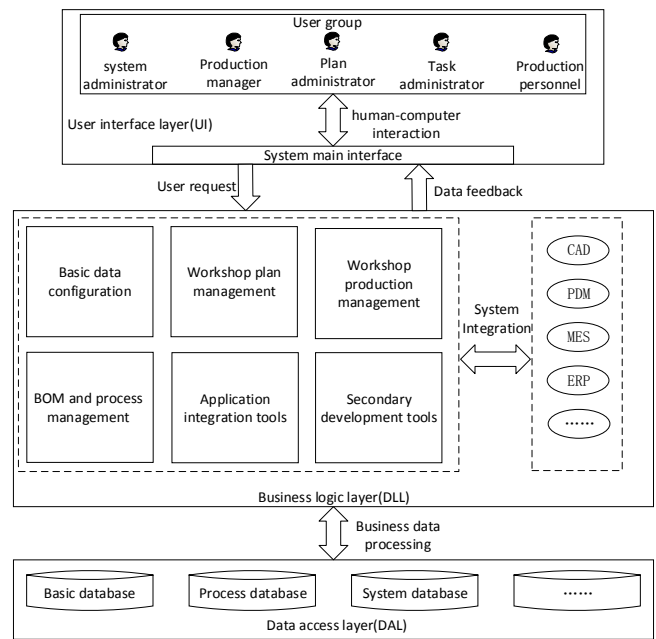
User group

system administrator

Production manager

Plan administrator

Task administrator

Production personnel

User interface layer(UI)

human-computer interaction

System main interface

User request

Data feedback

Basic data configuration

Workshop plan management

Workshop production management

BOM and process management

Application integration tools

Secondary development tools

System Integration

CAD

PDM

MES

ERP

……

Business logic layer(DLL)

Business data processing

Basic database

Process database

System database

……

Data access layer(DAL)